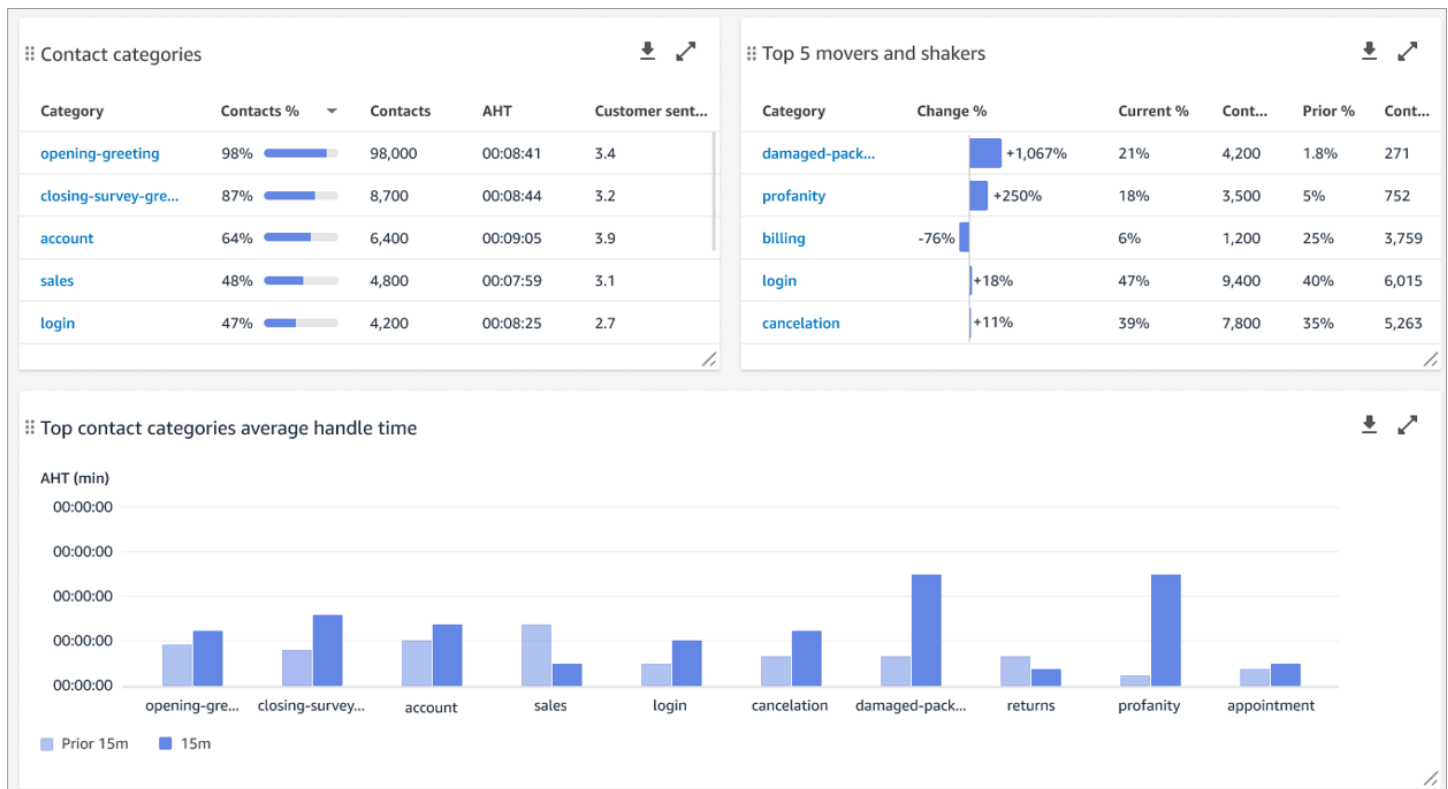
Contact categories

| Category | Contacts % | Contacts | AHT | Customer sent... |
|---|---|---|---|---|
| opening-greeting | 98% | 98,000 | 00:08:41 | 3.4 |
| closing-survey-gre... | 87% | 8,700 | 00:08:44 | 3.2 |
| account | 64% | 6,400 | 00:09:05 | 3.9 |
| sales | 48% | 4,800 | 00:07:59 | 3.1 |
| login | 47% | 4,200 | 00:08:25 | 2.7 |

Top 5 movers and shakers

| Category | Change % | Current % | Cont... | Prior % | Cont... |
|---|---|---|---|---|---|
| damaged-pack... | +1,067% | 21% | 4,200 | 1.8% | 271 |
| profanity | +250% | 18% | 3,500 | 5% | 752 |
| billing | -76% | 6% | 1,200 | 25% | 3,759 |
| login | +18% | 47% | 9,400 | 40% | 6,015 |
| cancelation | +11% | 39% | 7,800 | 35% | 5,263 |

Top contact categories average handle time

AHT (min)
00:00:00
00:00:00
00:00:00
00:00:00
00:00:00

opening-gre... closing-survey... account sales login cancelation damaged-pack... returns profanity appointment

Prior 15m 15m